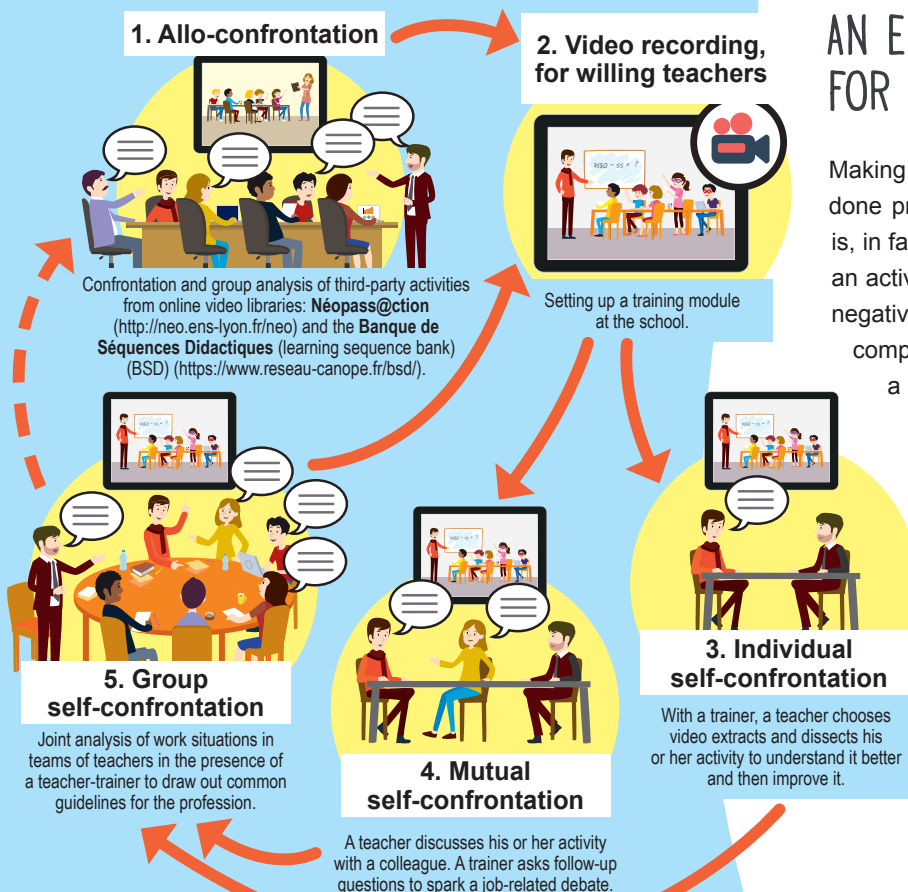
1. Allo-confrontation

2. Video recording, for willing teachers

AN E
FOR

Making
done pr
is, in fa
an activ
negativ
comp
a

Confrontation and group analysis of third-party activities from online video libraries: **Néopass@ction** (http://neo.ens-lyon.fr/neo) and the **Banque de Séquences Didactiques** (learning sequence bank) (BSD) (https://www.reseau-canope.fr/bsd/).

Setting up a training module at the school.

BSD – ss = ?

3. Individual self-confrontation

With a trainer, a teacher chooses video extracts and dissects his or her activity to understand it better and then improve it.

4. Mutual self-confrontation

A teacher discusses his or her activity with a colleague. A trainer asks follow-up questions to spark a job-related debate.

5. Group self-confrontation

Joint analysis of work situations in teams of teachers in the presence of a teacher-trainer to draw out common guidelines for the profession.